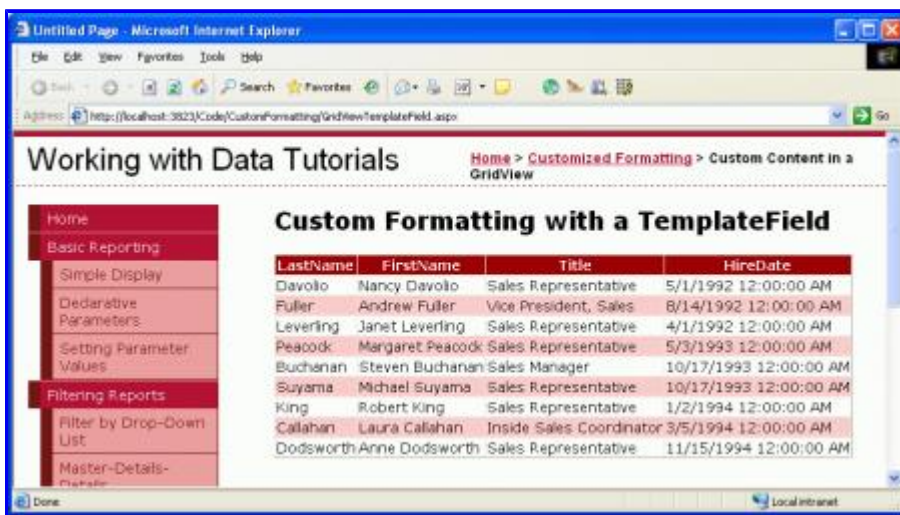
Untitled Page - Microsoft Internet Explorer

File Edit View Favorites Tools Help

Back Search Favorites

Address http://localhost:3823/Code/CustomFormatting/GridViewTemplateField.aspx Go

Working with Data Tutorials

Home > Customized Formatting > Custom Content in a GridView

Home
Basic Reporting
Simple Display
Declarative Parameters
Setting Parameter Values
Filtering Reports
Filter by Drop-Down List
Master-Details-Details

Custom Formatting with a TemplateField

| LastName | FirstName | Title | HireDate |
|---|---|---|---|
| Davolio | Nancy Davolio | Sales Representative | 5/1/1992 12:00:00 AM |
| Fuller | Andrew Fuller | Vice President, Sales | 8/14/1992 12:00:00 AM |
| Leverling | Janet Leverling | Sales Representative | 4/1/1992 12:00:00 AM |
| Peacock | Margaret Peacock | Sales Representative | 5/3/1993 12:00:00 AM |
| Buchanan | Steven Buchanan | Sales Manager | 10/17/1993 12:00:00 AM |
| Suyama | Michael Suyama | Sales Representative | 10/17/1993 12:00:00 AM |
| King | Robert King | Sales Representative | 1/2/1994 12:00:00 AM |
| Callahan | Laura Callahan | Inside Sales Coordinator | 3/5/1994 12:00:00 AM |
| Dodsworth | Anne Dodsworth | Sales Representative | 11/15/1994 12:00:00 AM |

Done

Local intranet